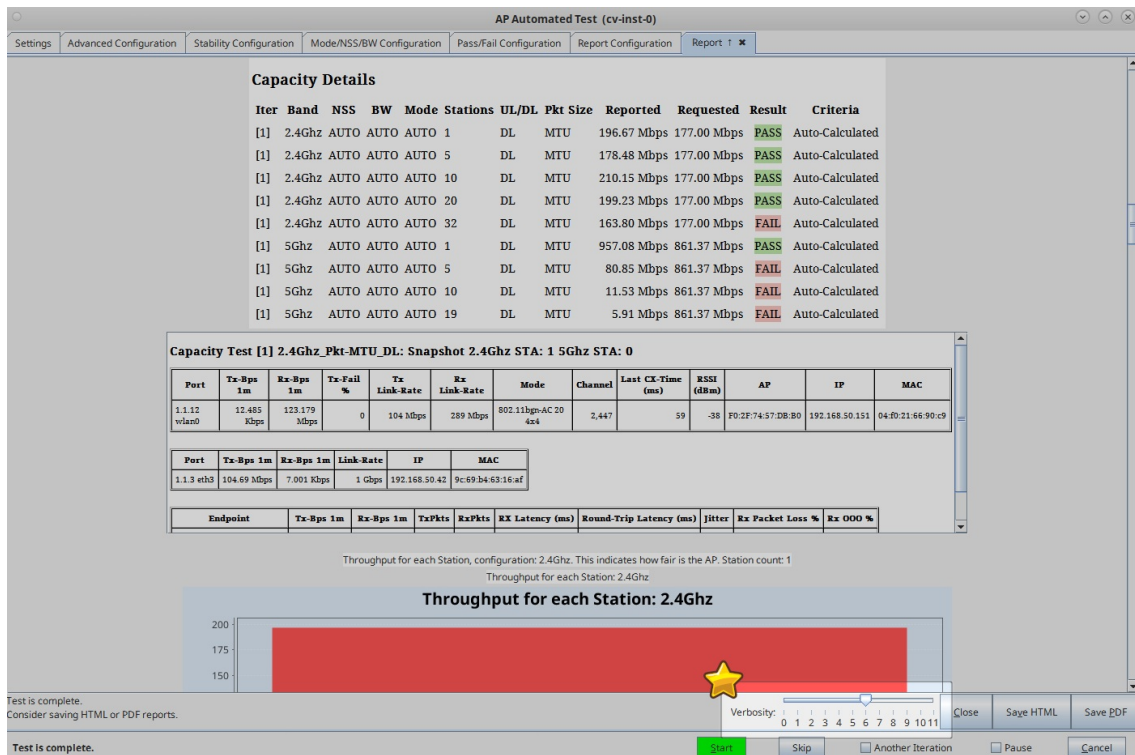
AP Automated Test (cv-inst-0)

Settings | Advanced Configuration | Stability Configuration | Mode/NSS/BW Configuration | Pass/Fail Configuration | Report Configuration | Report

Capacity Details

| Iter | Band | NSS | BW | Mode | Stations | UL/DL | Pkt Size | Reported | Requested | Result | Criteria |
|---|---|---|---|---|---|---|---|---|---|---|---|
| [1] | 2.4Ghz | AUTO | AUTO | AUTO | 1 | DL | MTU | 196.67 Mbps | 177.00 Mbps | PASS | Auto-Calculated |
| [1] | 2.4Ghz | AUTO | AUTO | AUTO | 5 | DL | MTU | 178.48 Mbps | 177.00 Mbps | PASS | Auto-Calculated |
| [1] | 2.4Ghz | AUTO | AUTO | AUTO | 10 | DL | MTU | 210.15 Mbps | 177.00 Mbps | PASS | Auto-Calculated |
| [1] | 2.4Ghz | AUTO | AUTO | AUTO | 20 | DL | MTU | 199.23 Mbps | 177.00 Mbps | PASS | Auto-Calculated |
| [1] | 2.4Ghz | AUTO | AUTO | AUTO | 32 | DL | MTU | 163.80 Mbps | 177.00 Mbps | FAIL | Auto-Calculated |
| [1] | 5Ghz | AUTO | AUTO | AUTO | 1 | DL | MTU | 957.08 Mbps | 861.37 Mbps | PASS | Auto-Calculated |
| [1] | 5Ghz | AUTO | AUTO | AUTO | 5 | DL | MTU | 80.85 Mbps | 861.37 Mbps | FAIL | Auto-Calculated |
| [1] | 5Ghz | AUTO | AUTO | AUTO | 10 | DL | MTU | 11.53 Mbps | 861.37 Mbps | FAIL | Auto-Calculated |
| [1] | 5Ghz | AUTO | AUTO | AUTO | 19 | DL | MTU | 5.91 Mbps | 861.37 Mbps | FAIL | Auto-Calculated |

Capacity Test [1] 2.4Ghz_Pkt-MTU_DL: Snapshot 2.4Ghz STA: 1 5Ghz STA: 0

| Port | Tx-Bps 1m | Rx-Bps 1m | Tx-Fail % | Tx Link-Rate | Rx Link-Rate | Mode | Channel | Last CX-Time (ms) | RSSI (dBm) | AP | IP | MAC |
|---|---|---|---|---|---|---|---|---|---|---|---|---|
| 1.1.12 wlan0 | 12.485 Kbps | 123.179 Mbps | 0 | 104 Mbps | 289 Mbps | 802.11bgn-AC 20 4x4 | 2,447 | 59 | -38 | F0:2F:74:57:DB:B0 | 192.168.50.151 | 04:f0:21:66:90:c9 |

| Port | Tx-Bps 1m | Rx-Bps 1m | Link-Rate | IP | MAC |
|---|---|---|---|---|---|
| 1.1.3 eth3 | 104.69 Mbps | 7.001 Kbps | 1 Gbps | 192.168.50.42 | 9c:69:b4:63:16:af |

| Endpoint | Tx-Bps 1m | Rx-Bps 1m | TxPkts | RxPkts | RX Latency (ms) | Round-Trip Latency (ms) | Jitter | Rx Packet Loss % | Rx OOO % |
|---|---|---|---|---|---|---|---|---|---|

Throughput for each Station, configuration: 2.4Ghz. This indicates how fair is the AP. Station count: 1
Throughput for each Station: 2.4Ghz

Throughput for each Station: 2.4Ghz
200
175
150

Test is complete.
Consider saving HTML or PDF reports.
Verbosity: 0 1 2 3 4 5 6 7 8 9 10 11
Close | Save HTML | Save PDF
Test is complete.
Start | Skip | Another Iteration | Pause | Cancel